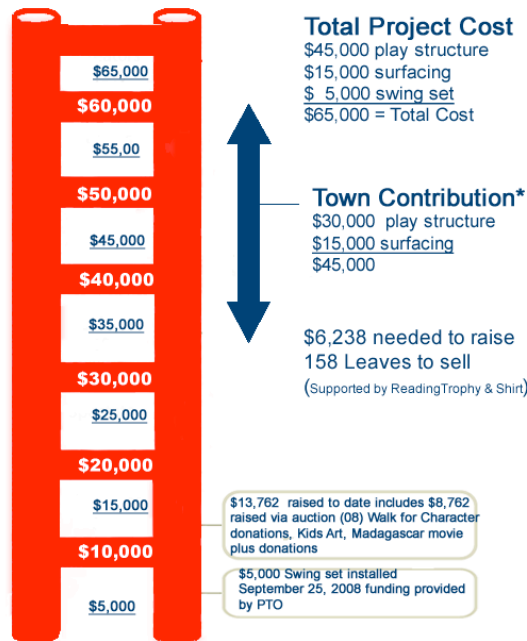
$65,000
$60,000
$55,00
$50,000
$45,000
$40,000
$35,000
$30,000
$25,000
$20,000
$15,000
$10,000
$5,000

Total Project Cost
$45,000 play structure
$15,000 surfacing
$ 5,000 swing set
$65,000 = Total Cost

Town Contribution*
$30,000 play structure
$15,000 surfacing
$45,000

$6,238 needed to raise
158 Leaves to sell
(Supported by ReadingTrophy & Shirt)

$13,762 raised to date includes $8,762 raised via auction (08) Walk for Character donations, Kids Art, Madagascar movie plus donations

$5,000 Swing set installed September 25, 2008 funding provided by PTO